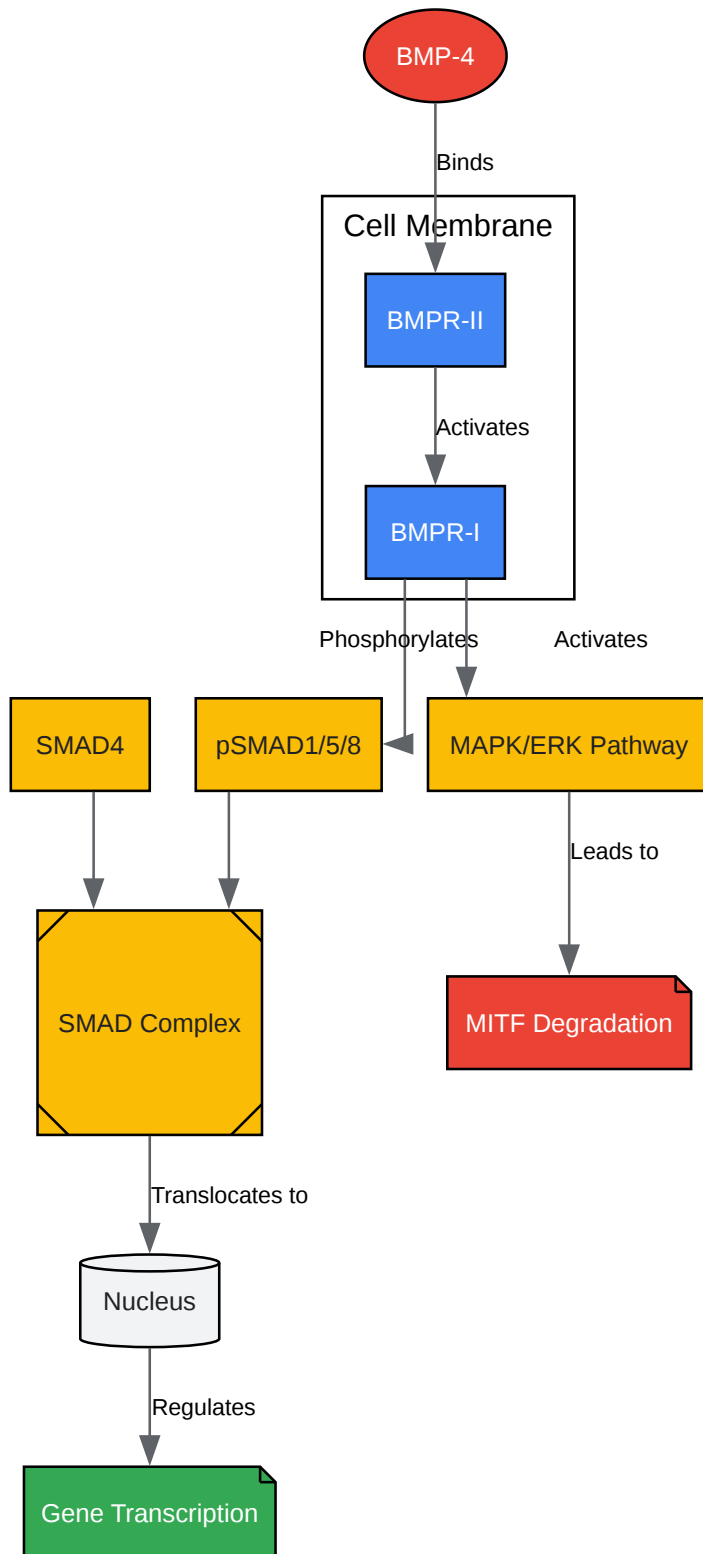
BMP-4

Binds

Cell Membrane

BMPR-II

Activates

BMPR-I

Phosphorylates

Activates

SMAD4

pSMAD1/5/8

MAPK/ERK Pathway

Leads to

SMAD Complex

MITF Degradation

Translocates to

Nucleus

Regulates

Gene Transcription